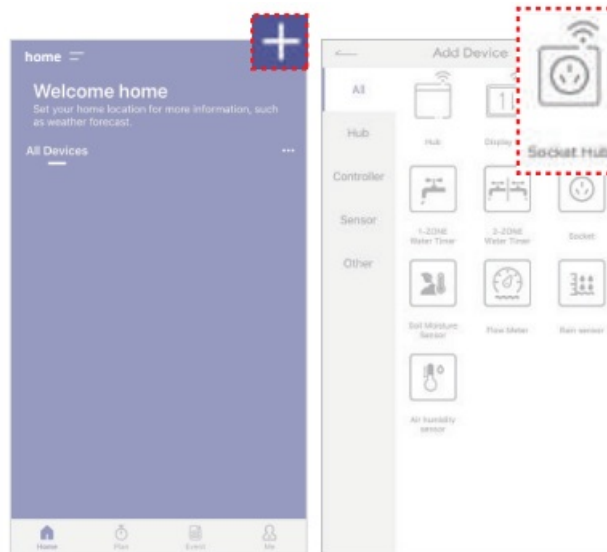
home

Welcome home
Set your home location for more information, such as weather forecast.

All Devices ···

Home Plan Event Me

Add Device

All
Hub
Controller
Sensor
Other

Hub
Display
Socket Hub

1-ZONE Water Timer
2-ZONE Water Timer
Socket

Soil Moisture Sensor
Flow Meter
Rain sensor

Air humidity sensor